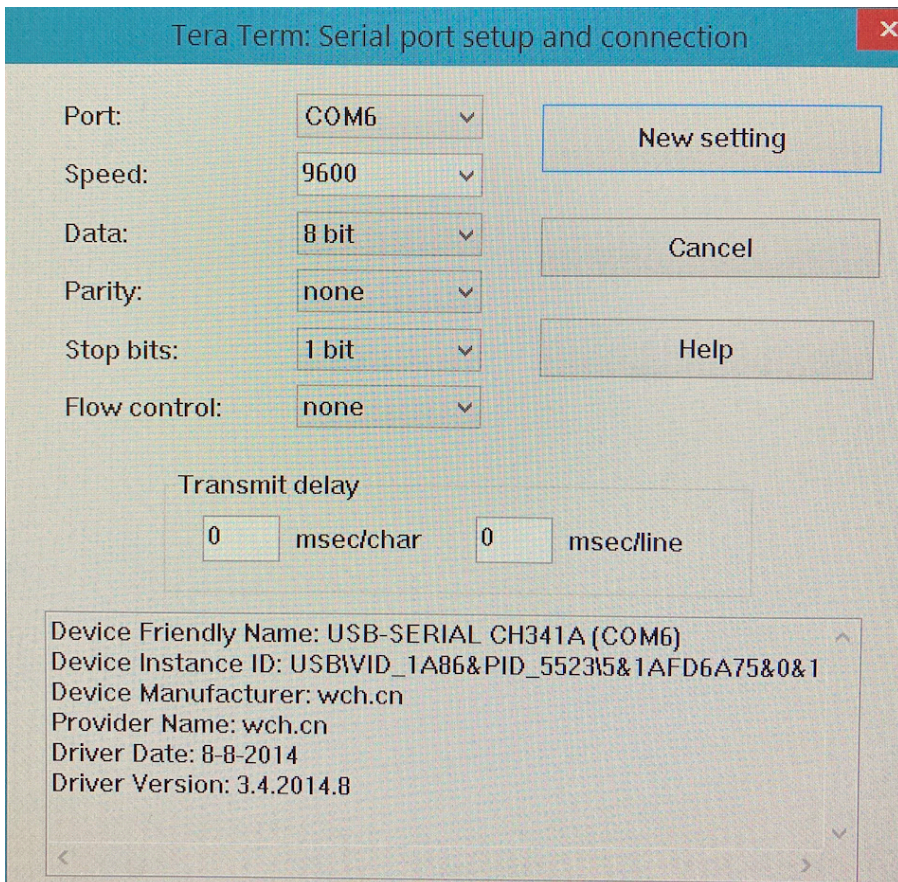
Tera Term: Serial port setup and connection

Port: COM6

Speed: 9600

Data: 8 bit

Parity: none

Stop bits: 1 bit

Flow control: none

New setting

Cancel

Help

Transmit delay

0 msec/char 0 msec/line

Device Friendly Name: USB-SERIAL CH341A (COM6)
Device Instance ID: USB\VID_1A86&PID_5523\5&1AFD6A75&0&1
Device Manufacturer: wch.cn
Provider Name: wch.cn
Driver Date: 8-8-2014
Driver Version: 3.4.2014.8